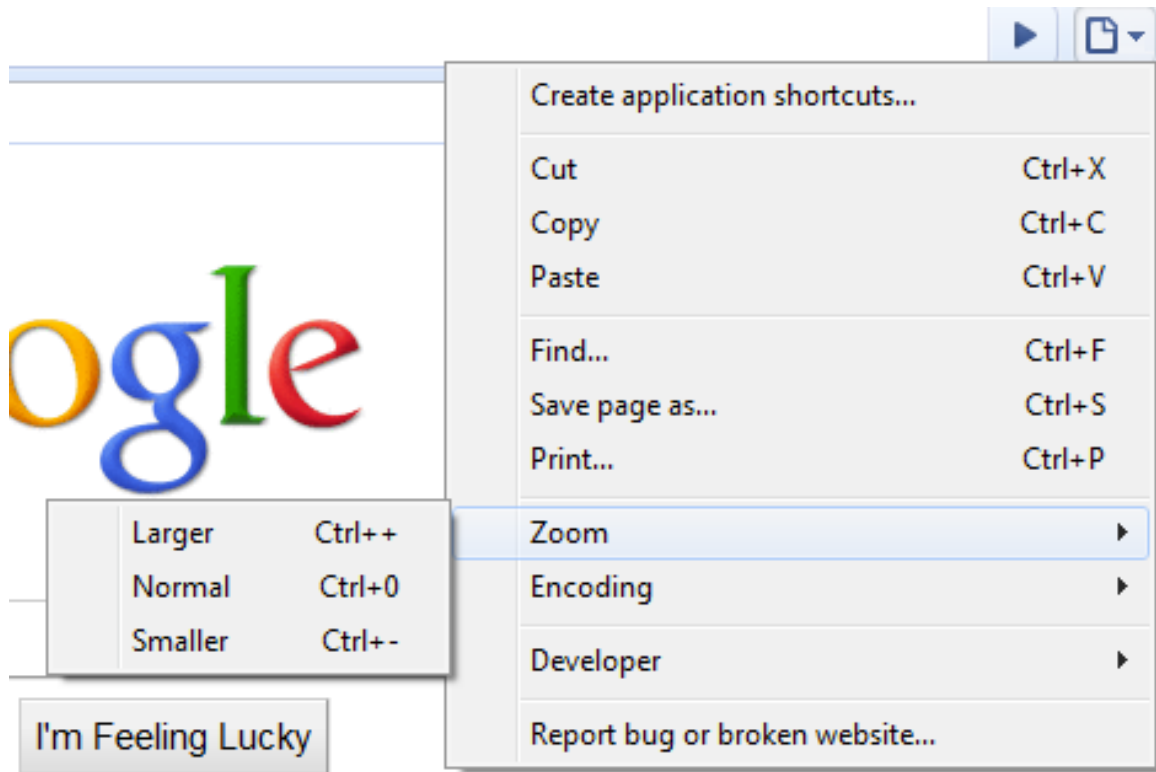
ogle

Create application shortcuts...

Cut Ctrl+X
Copy Ctrl+C
Paste Ctrl+V

Find... Ctrl+F
Save page as... Ctrl+S
Print... Ctrl+P

Zoom
Encoding

Developer

Report bug or broken website...

Larger Ctrl++
Normal Ctrl+0
Smaller Ctrl+-

I'm Feeling Lucky